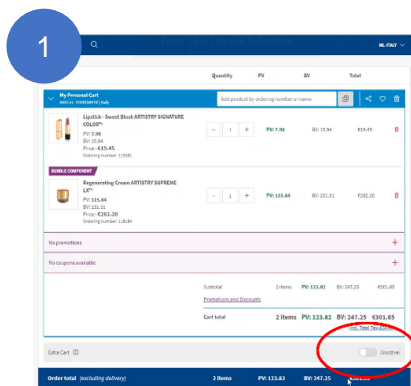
1

NL-ITALY

Quantity PV BV Total

My Personal Cart
ABO no. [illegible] | Italy

Add product by ordering number or name

Lipstick - Sweet Blush ARTISTRY SIGNATURE COLOR™
PV: 7.98
BV: 15.94
Price : €19.45
Ordering number: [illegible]

1

PV: 7.98 BV: 15.94 €19.45

BUNDLE COMPONENT

Regenerating Cream ARTISTRY SUPREME LX™
PV: 115.84
BV: 231.31
Price : €282.20
Ordering number: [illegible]

1

PV: 115.84 BV: 231.31 €282.20

No promotions

No coupons available

Subtotal 2 items PV: 123.82 BV: 247.25 €301.65

Promotions and Discounts

Cart total 2 items PV: 123.82 BV: 247.25 €301.65

Incl. Total Tax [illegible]

Extra Cart

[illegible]

Order total (excluding delivery) 3 items PV: 123.82 BV: 247.25 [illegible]